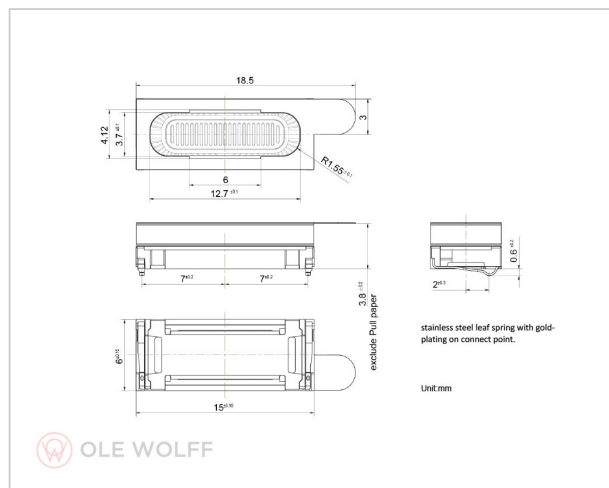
18.5

4.12

$3.7^{\pm0.1}$

3

$R1.55^{\pm0.1}$

6

$12.7^{\pm0.1}$

$7^{\pm0.2}$

$7^{\pm0.2}$

$0.6^{\pm0.2}$

$2^{\pm0.3}$

$3.8^{\pm0.2}$ exclude Pull paper

stainless steel leaf spring with gold-plating on connect point.

$6^{\pm0.15}$

$15^{\pm0.15}$

Unit:mm

OLE WOLFF